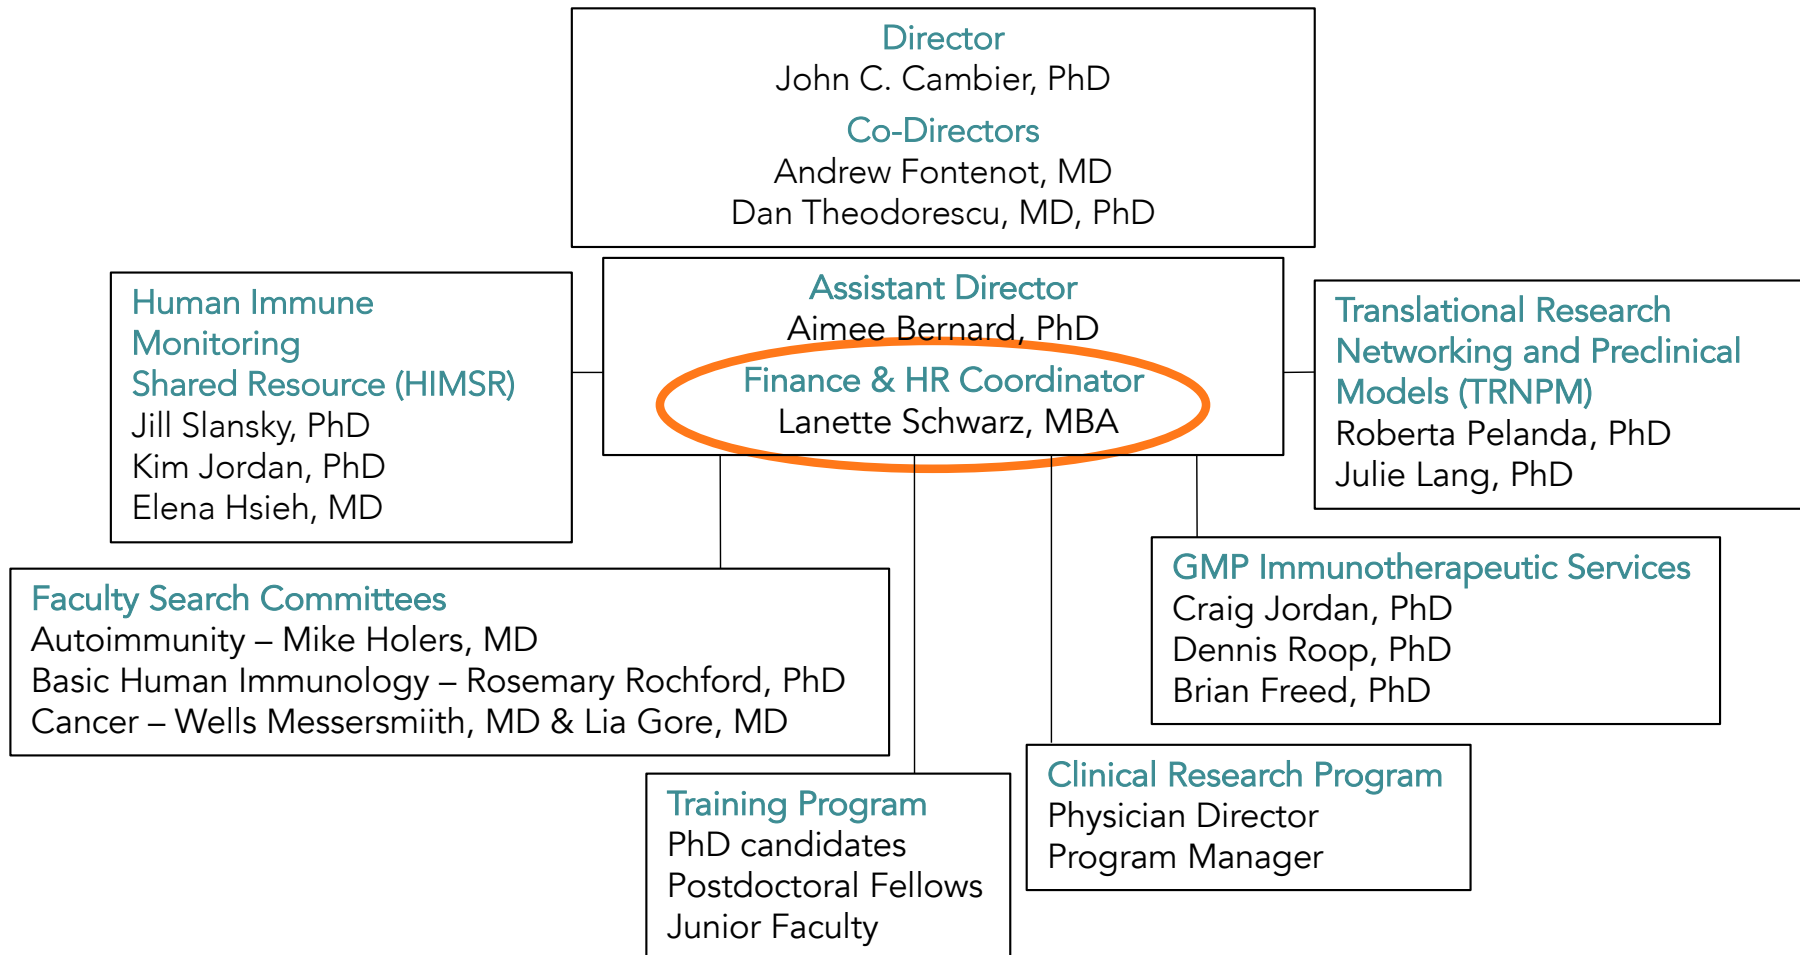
Director
John C. Cambier, PhD
Co-Directors
Andrew Fontenot, MD
Dan Theodorescu, MD, PhD

Human Immune Monitoring Shared Resource (HIMSR)
Jill Slansky, PhD
Kim Jordan, PhD
Elena Hsieh, MD

Assistant Director
Aimee Bernard, PhD
Finance & HR Coordinator
Lanette Schwarz, MBA

Translational Research Networking and Preclinical Models (TRNPM)
Roberta Pelanda, PhD
Julie Lang, PhD

Faculty Search Committees
Autoimmunity – Mike Holers, MD
Basic Human Immunology – Rosemary Rochford, PhD
Cancer – Wells Messersmiith, MD & Lia Gore, MD

GMP Immunotherapeutic Services
Craig Jordan, PhD
Dennis Roop, PhD
Brian Freed, PhD

Training Program
PhD candidates
Postdoctoral Fellows
Junior Faculty

Clinical Research Program
Physician Director
Program Manager